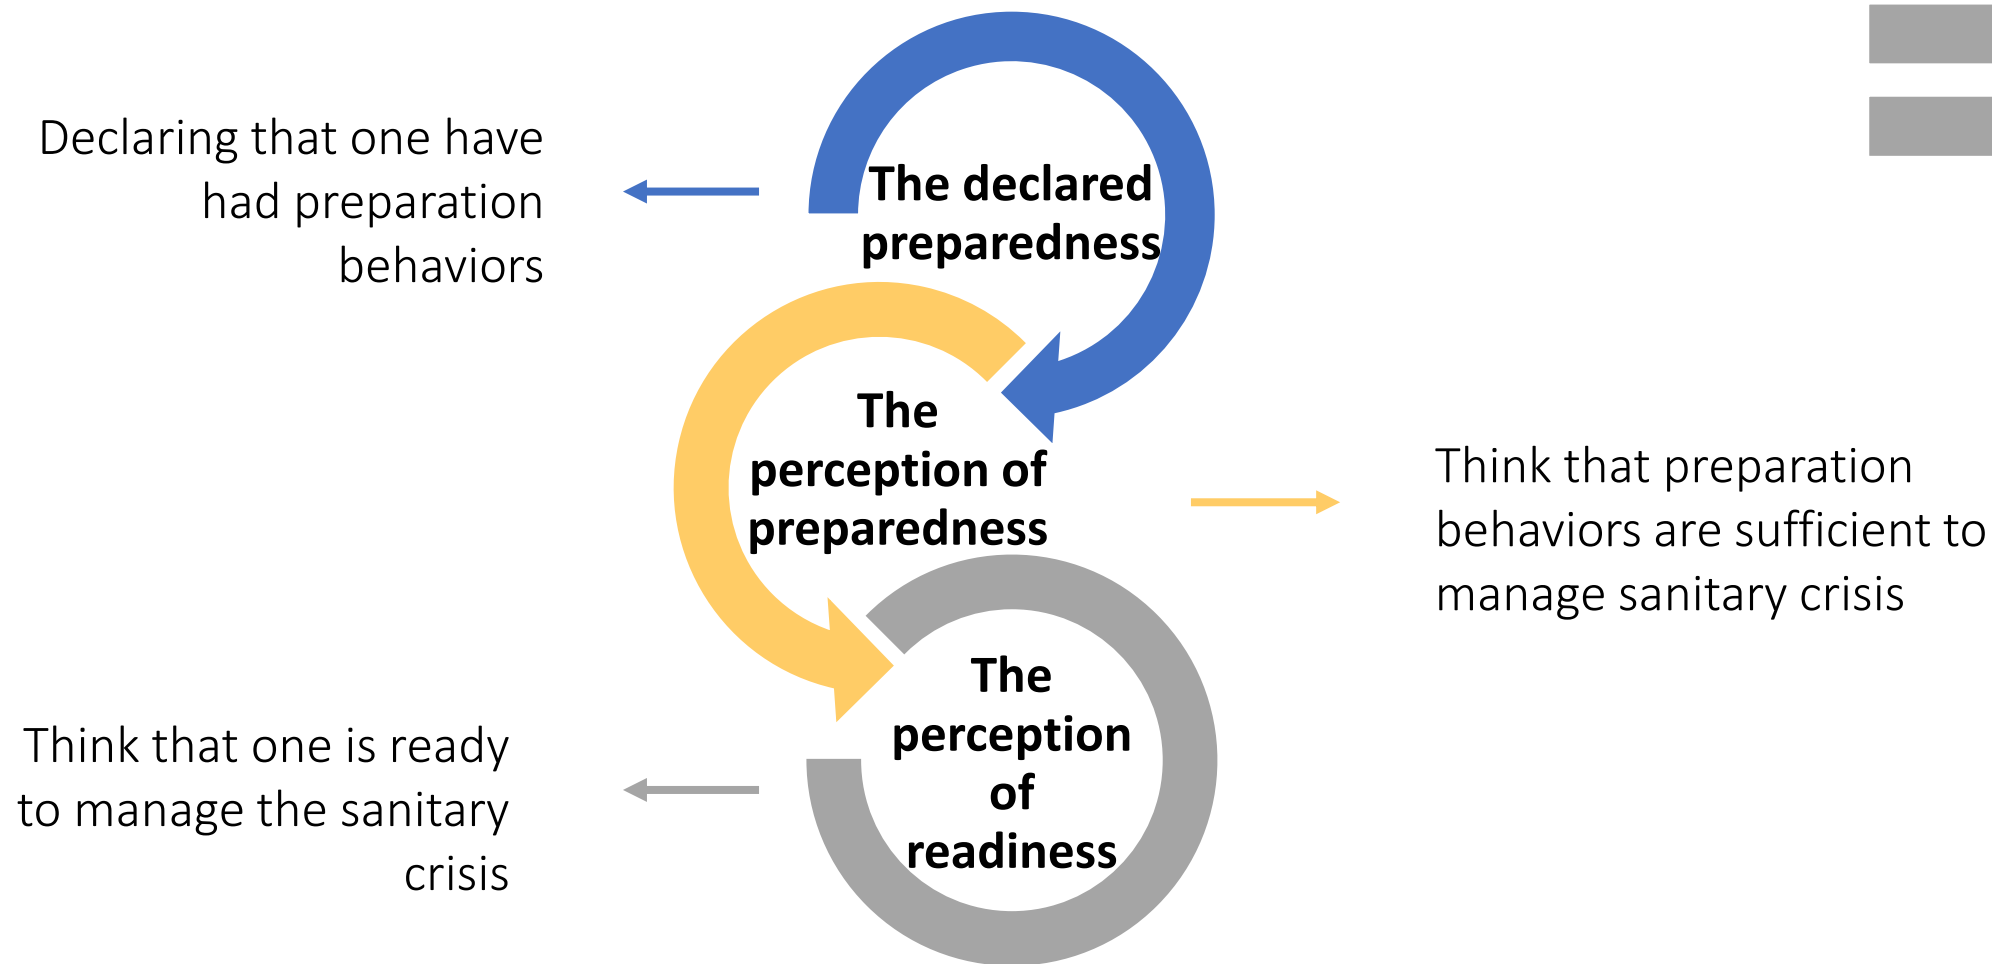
Declaring that one have had preparation behaviors

The declared preparedness

The perception of preparedness

Think that preparation behaviors are sufficient to manage sanitary crisis

Think that one is ready to manage the sanitary crisis

The perception of readiness